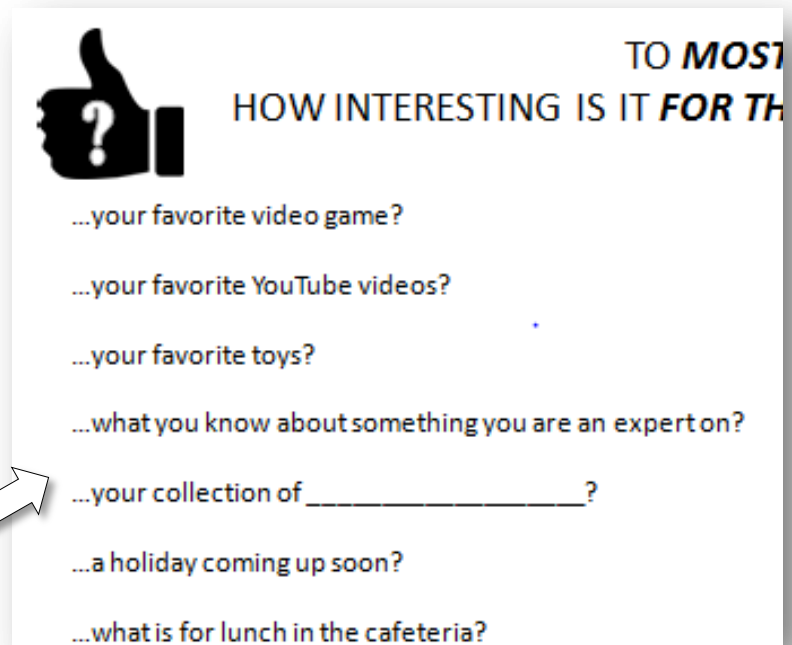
?

TO ***MOST***
HOW INTERESTING IS IT ***FOR TH***

...your favorite video game?

...your favorite YouTube videos?

...your favorite toys?

...what you know about something you are an expert on?

...your collection of ___________________?

...a holiday coming up soon?

...what is for lunch in the cafeteria?